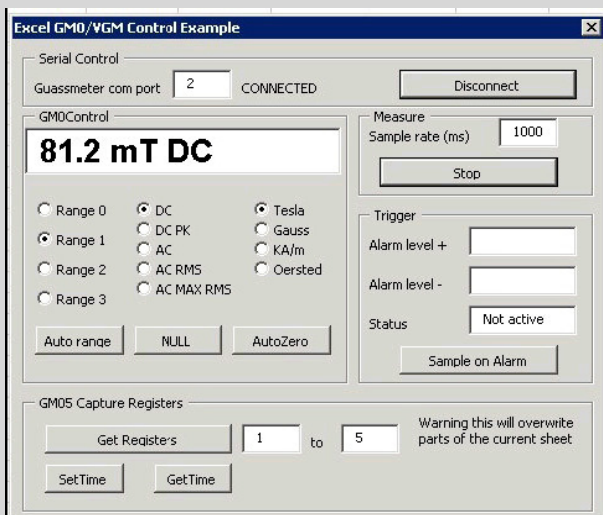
Excel GM0/VGM Control Example

Serial Control

Guassmeter com port 2 CONNECTED

Disconnect

GM0Control

81.2 mT DC

Range 0
Range 1
Range 2
Range 3

DC
DC PK
AC
AC RMS
AC MAX RMS

Tesla
Gauss
KA/m
Oersted

Auto range
NULL
AutoZero

Measure

Sample rate (ms) 1000

Stop

Trigger

Alarm level +

Alarm level -

Status Not active

Sample on Alarm

GM05 Capture Registers

Get Registers 1 to 5

Warning this will overwrite parts of the current sheet

SetTime
GetTime